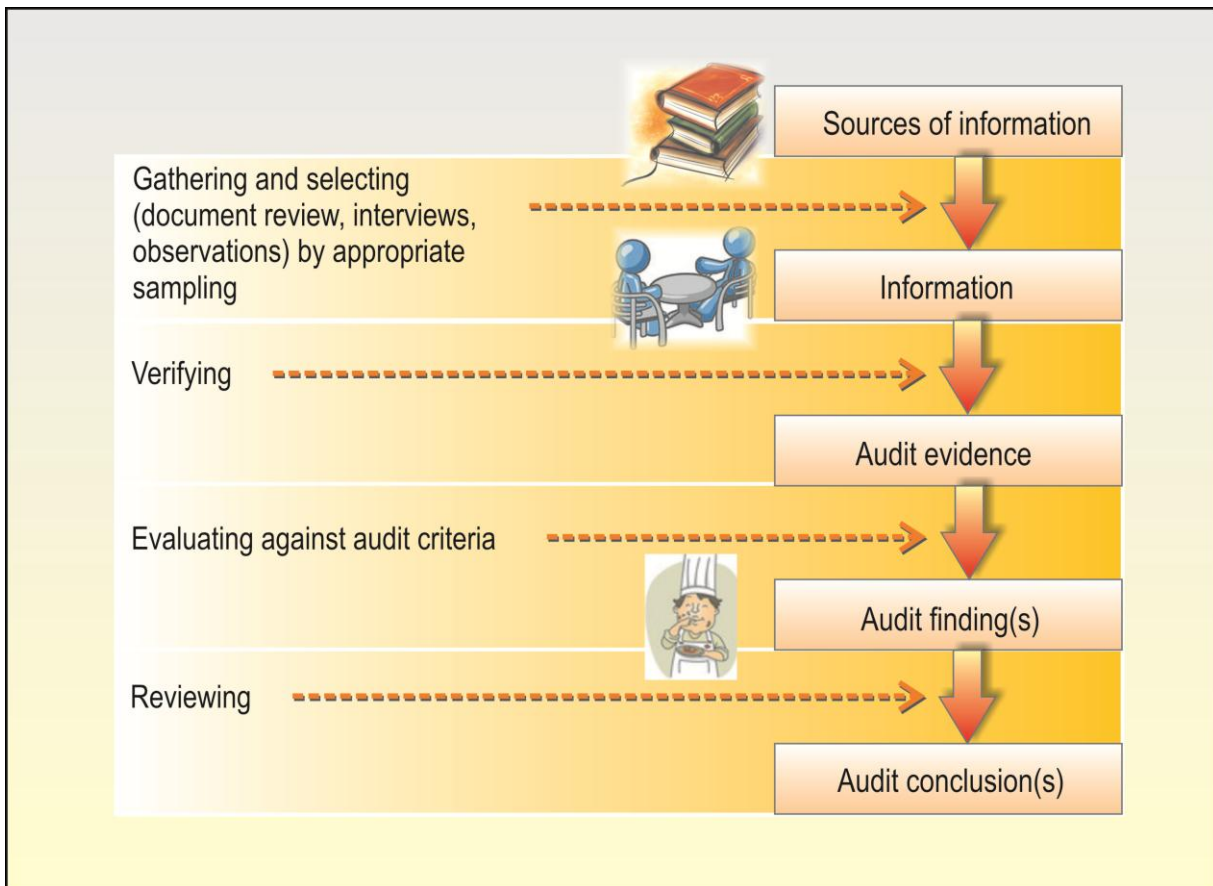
Sources of information

Gathering and selecting (document review, interviews, observations) by appropriate sampling

Information

Verifying

Audit evidence

Evaluating against audit criteria

Audit finding(s)

Reviewing

Audit conclusion(s)